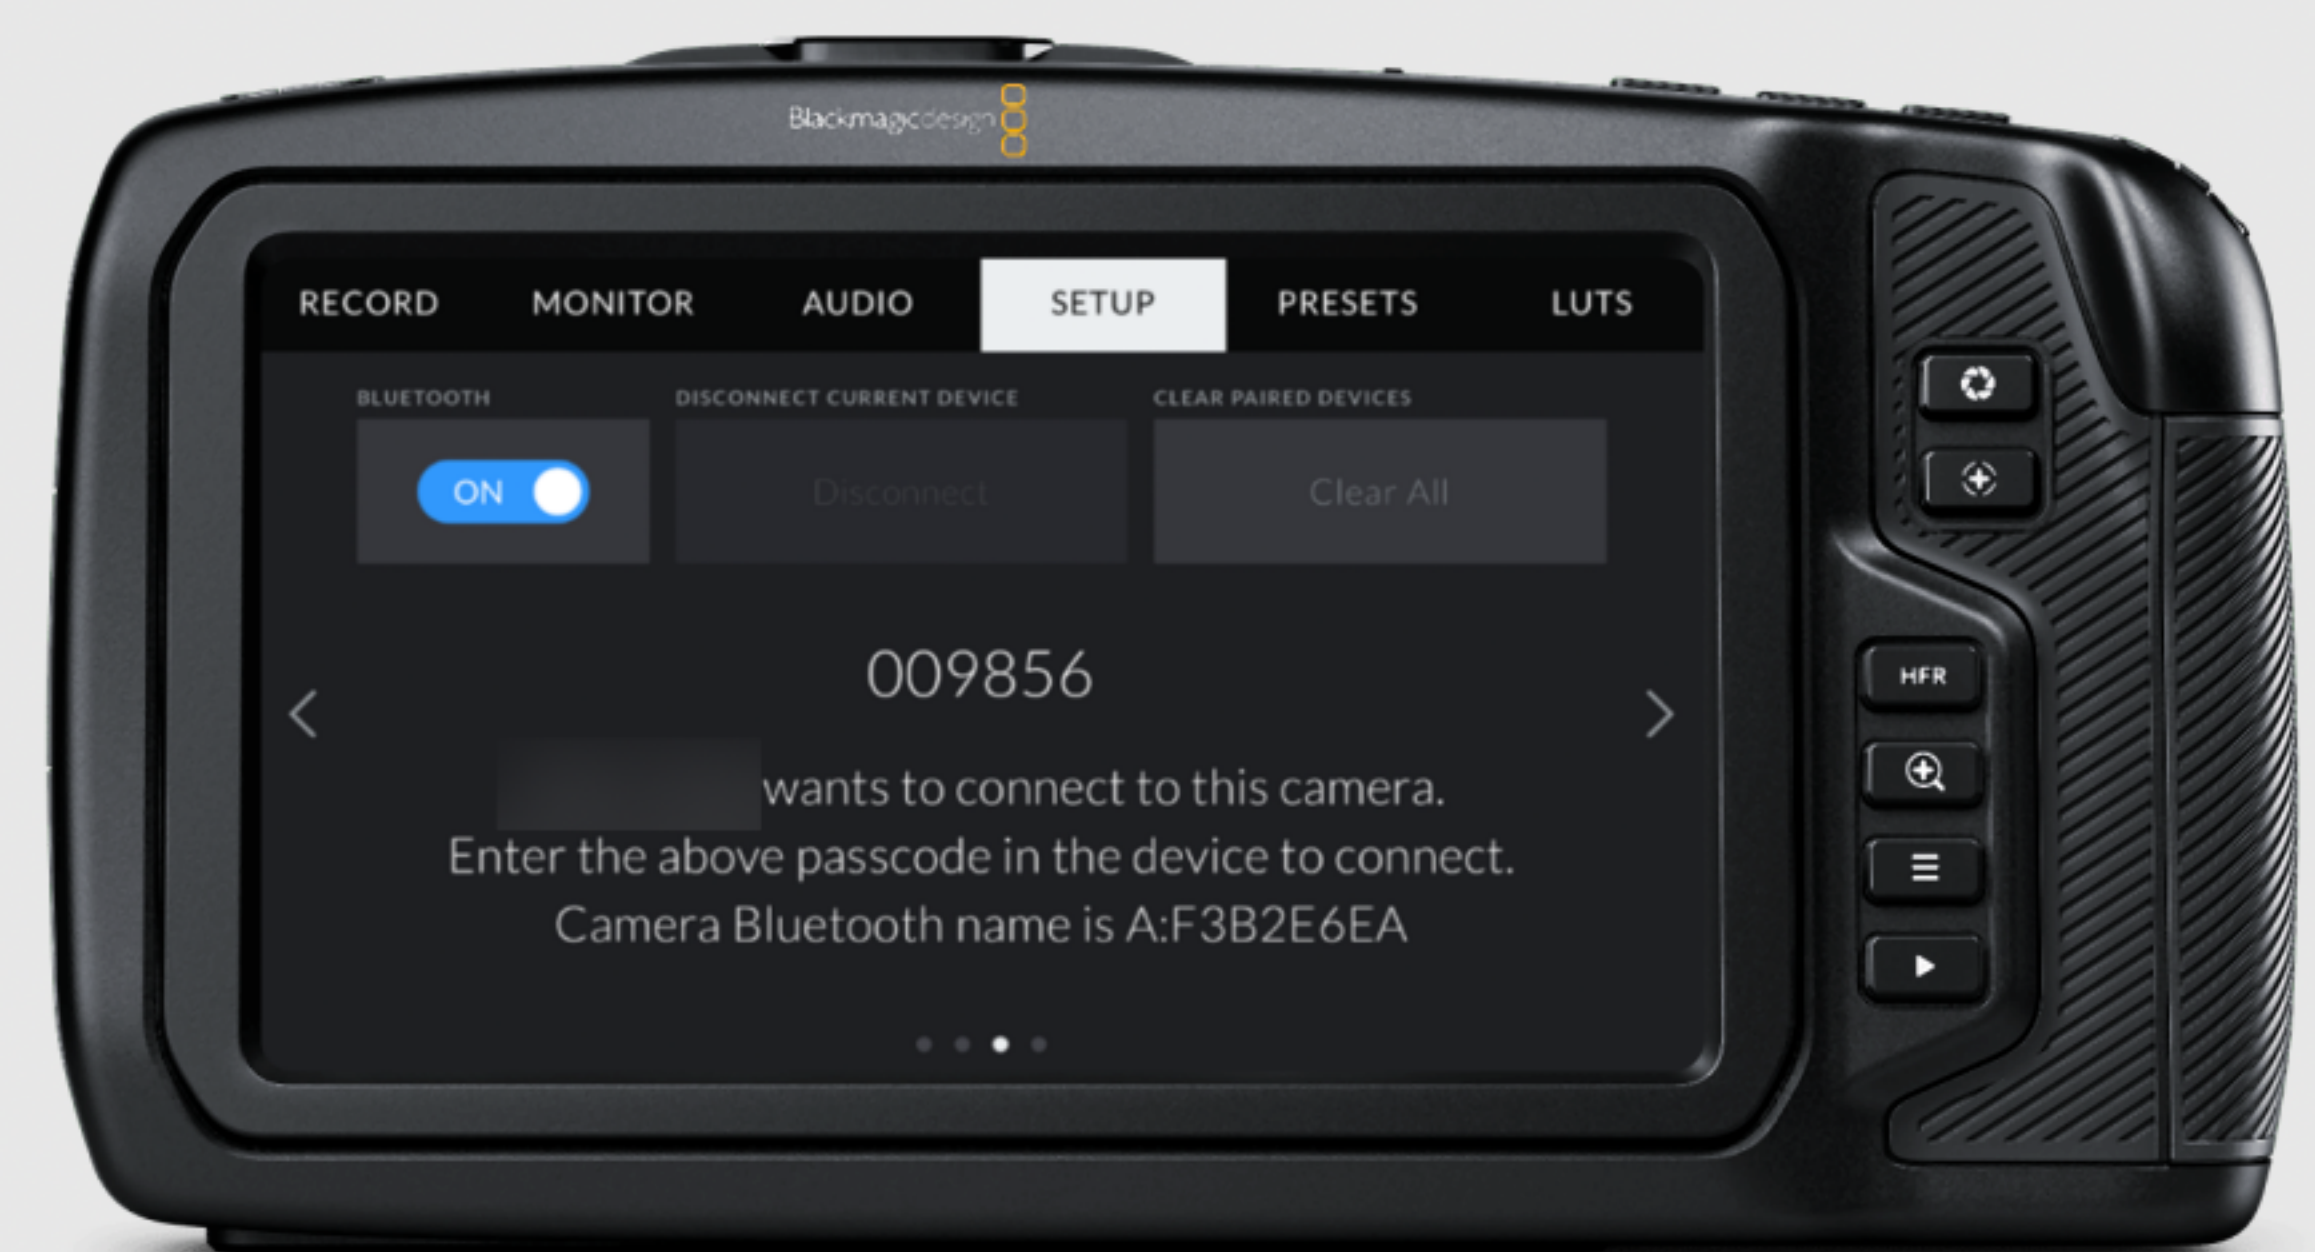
Blackmagicdesign

RECORD MONITOR AUDIO SETUP PRESETS LUTS

BLUETOOTH
ON

DISCONNECT CURRENT DEVICE
Disconnect

CLEAR PAIRED DEVICES
Clear All

009856

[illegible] wants to connect to this camera.
Enter the above passcode in the device to connect.
Camera Bluetooth name is A:F3B2E6EA

HFR